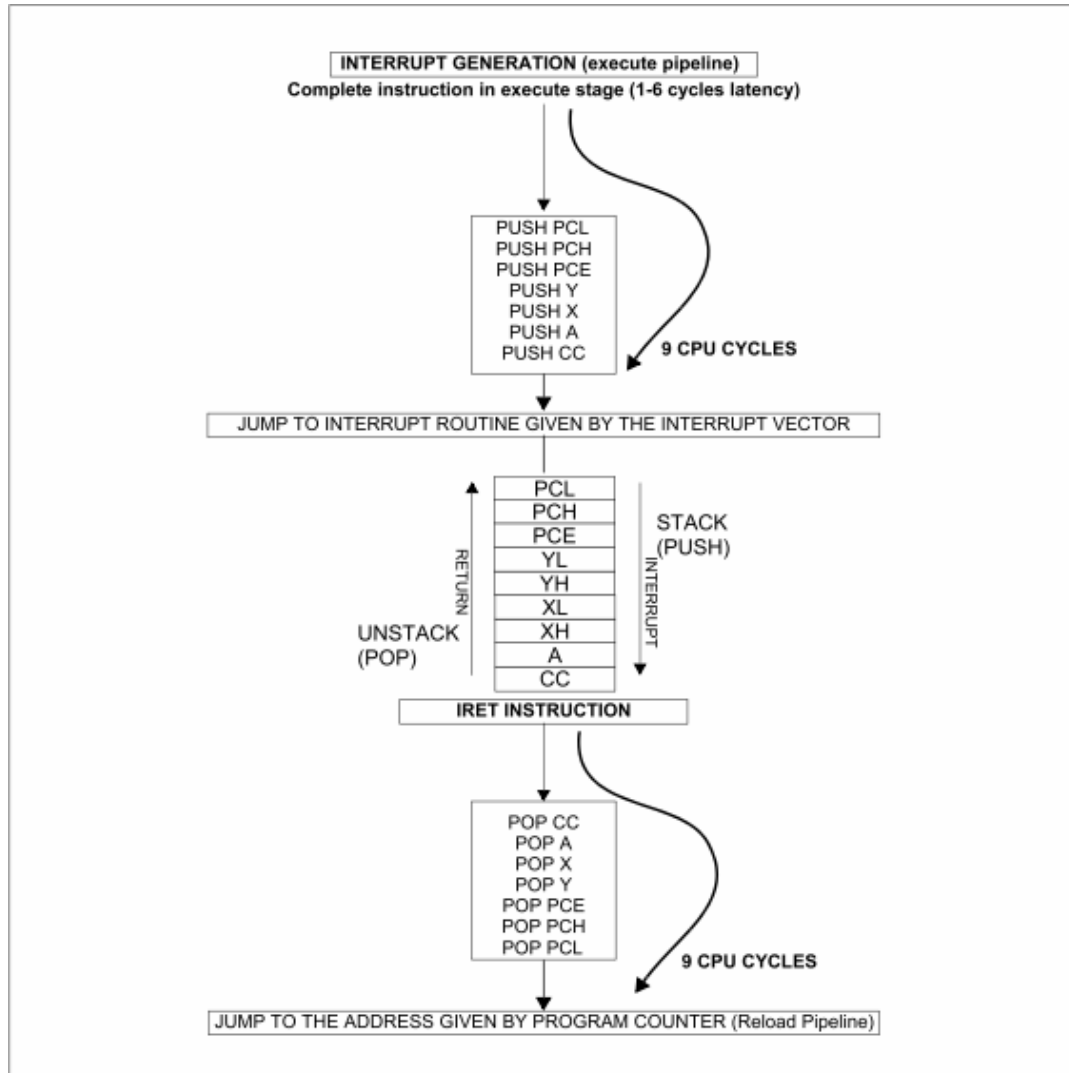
INTERRUPT GENERATION (execute pipeline)
Complete instruction in execute stage (1-6 cycles latency)

PUSH PCL
PUSH PCH
PUSH PCE
PUSH Y
PUSH X
PUSH A
PUSH CC

9 CPU CYCLES

JUMP TO INTERRUPT ROUTINE GIVEN BY THE INTERRUPT VECTOR

RETURN

UNSTACK
(POP)

| PCL |
|---|
| PCH |
| PCE |
| YL |
| YH |
| XL |
| XH |
| A |
| CC |

STACK
(PUSH)

INTERRUPT

IRET INSTRUCTION

POP CC
POP A
POP X
POP Y
POP PCE
POP PCH
POP PCL

9 CPU CYCLES

JUMP TO THE ADDRESS GIVEN BY PROGRAM COUNTER (Reload Pipeline)